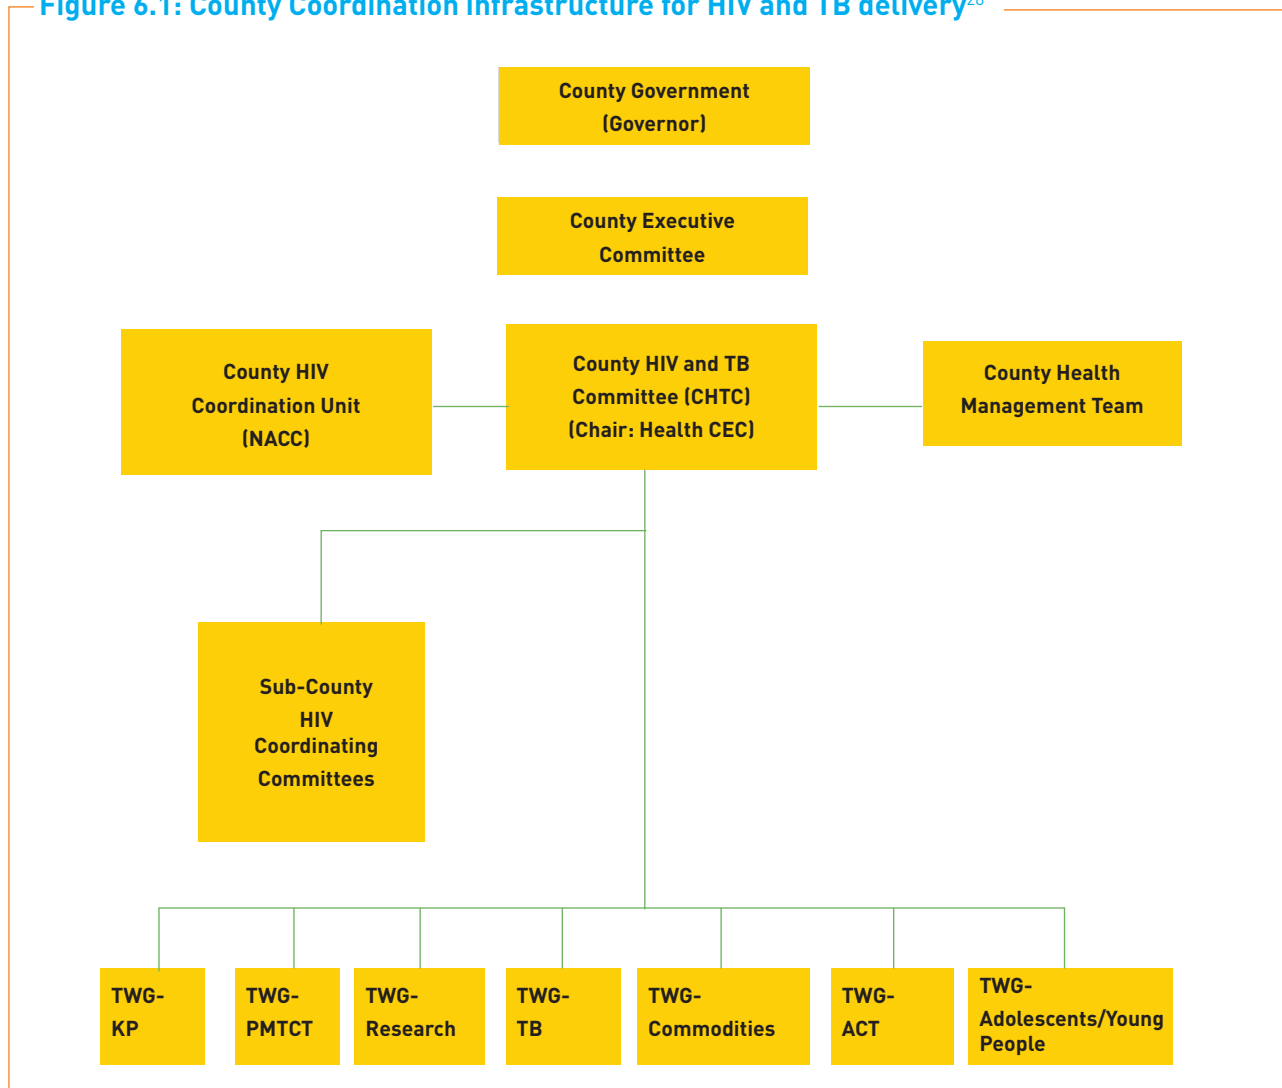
Figure 6.1: County Coordination Infrastructure for HIV and TB delivery$^{28}$

County Government (Governor)

County Executive Committee

County HIV Coordination Unit (NACC)

County HIV and TB Committee (CHTC) (Chair: Health CEC)

County Health Management Team

Sub-County HIV Coordinating Committees

TWG- KP

TWG- PMTCT

TWG- Research

TWG- TB

TWG- Commodities

TWG- ACT

TWG- Adolescents/Young People